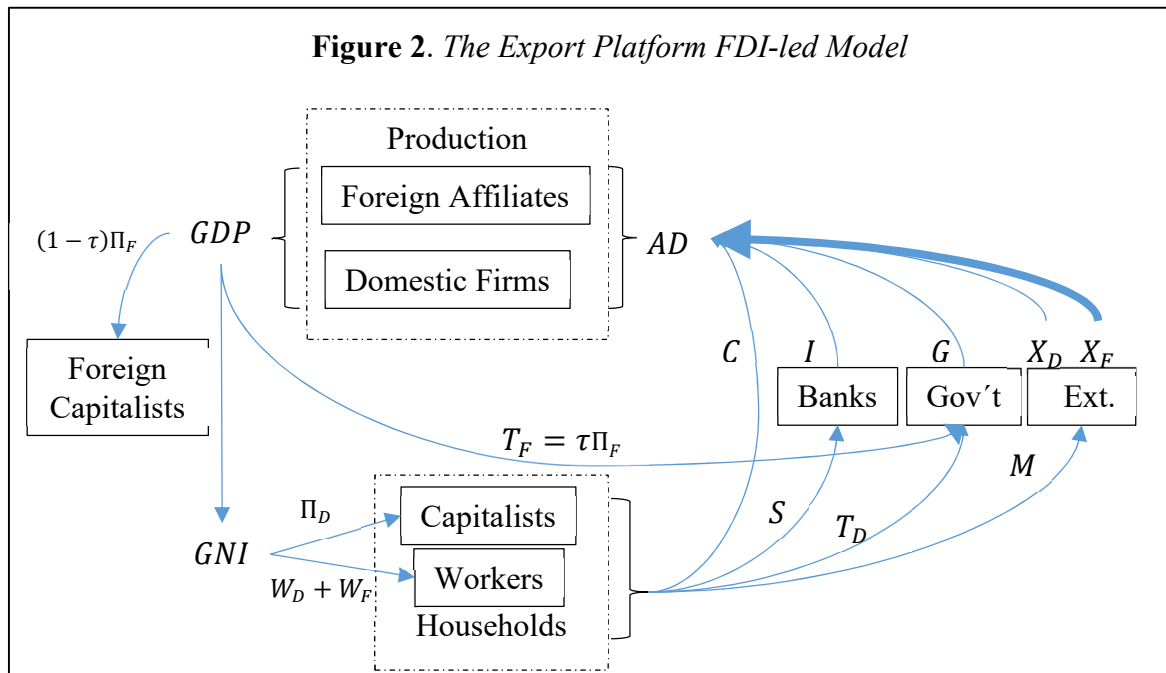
**Figure 2**. *The Export Platform FDI-led Model*

Production

Foreign Affiliates

Domestic Firms

$(1-\tau)\Pi_F$

$GDP$

$AD$

Foreign Capitalists

$C$

$I$

$G$

$X_D$ $X_F$

Banks

Gov´t

Ext.

$T_F = \tau\Pi_F$

$M$

$S$

$T_D$

$\Pi_D$

Capitalists

$GNI$

Workers

$W_D + W_F$

Households